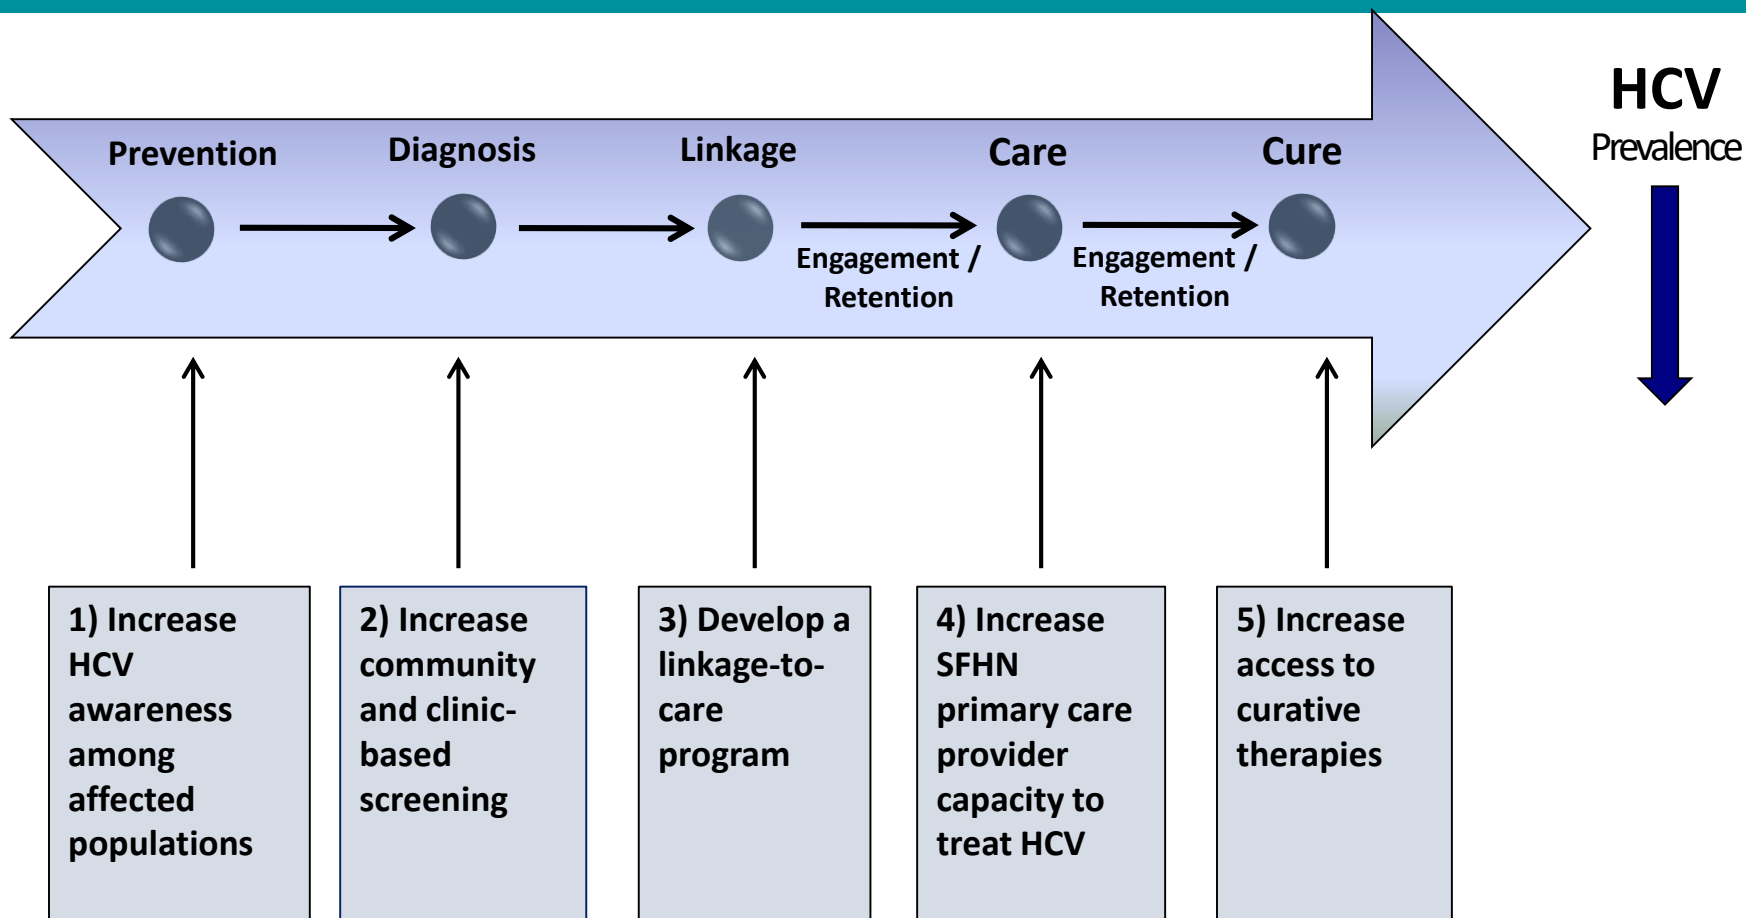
Prevention

Diagnosis

Linkage

Engagement / Retention

Care

Engagement / Retention

Cure

HCV
Prevalence

1) Increase HCV awareness among affected populations

2) Increase community and clinic-based screening

3) Develop a linkage-to-care program

4) Increase SFHN primary care provider capacity to treat HCV

5) Increase access to curative therapies